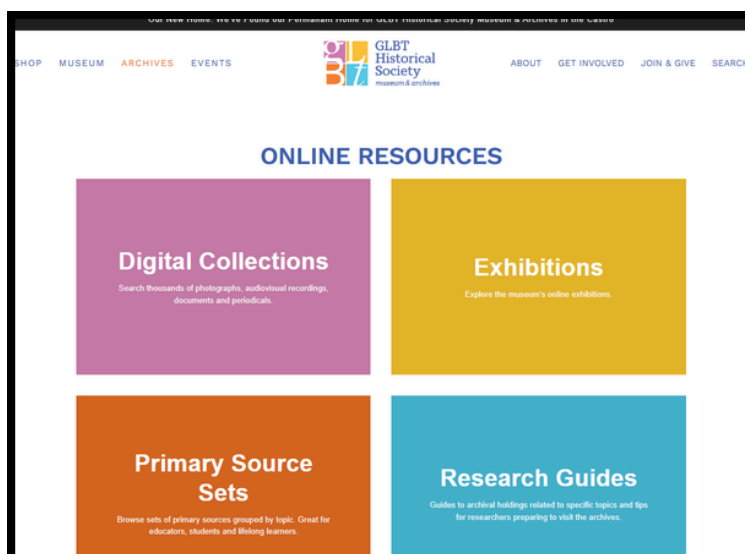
Our New Home: We've Found Our Permanent Home for GLBT Historical Society Museum & Archives in the Castro

SHOP MUSEUM ARCHIVES EVENTS

GLBT Historical Society museum & archives

ABOUT GET INVOLVED JOIN & GIVE SEARCH

ONLINE RESOURCES

Digital Collections

Search thousands of photographs, audiovisual recordings, documents and periodicals.

Exhibitions

Explore the museum's online exhibitions.

Primary Source Sets

Browse sets of primary sources grouped by topic. Great for educators, students and lifelong learners.

Research Guides

Guides to archival holdings related to specific topics and tips for researchers preparing to visit the archives.